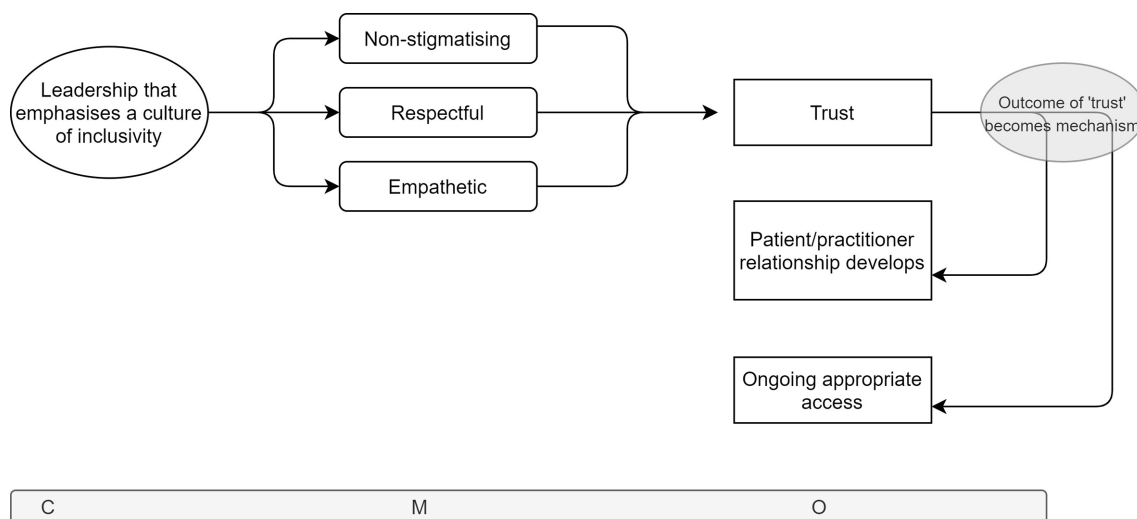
Leadership that emphasises a culture of inclusivity

Non-stigmatising

Respectful

Empathetic

Trust

Outcome of 'trust' becomes mechanism

Patient/practitioner relationship develops

Ongoing appropriate access

C

M

O